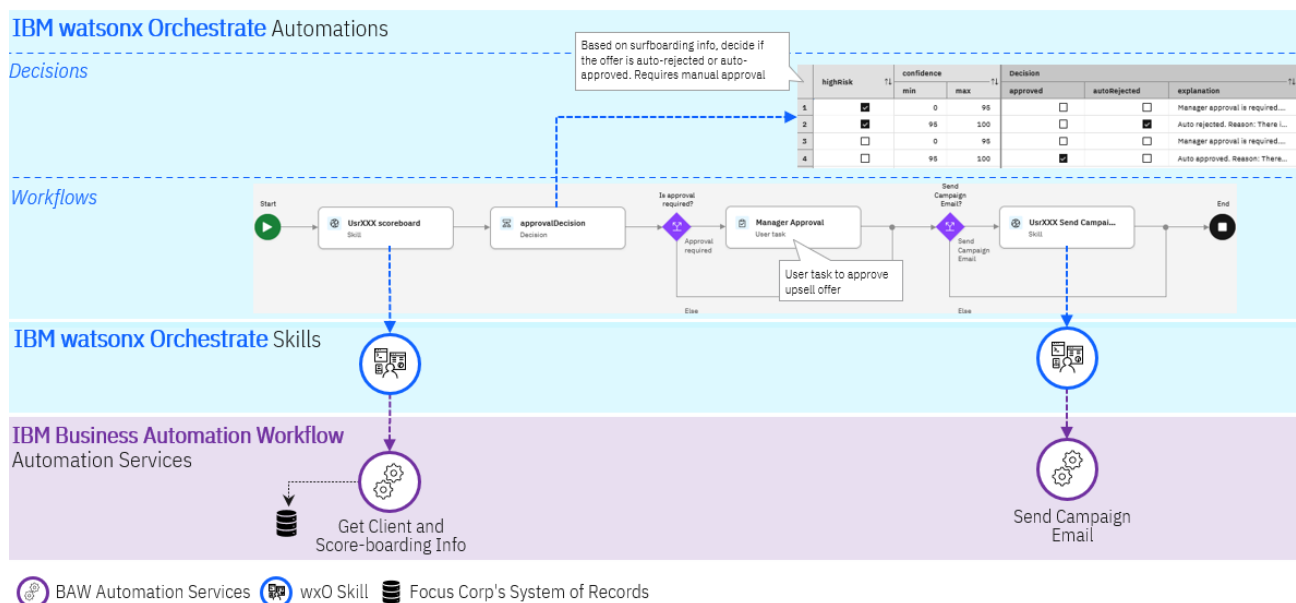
IBM watsonx Orchestrate Automations

Decisions

Based on surfboarding info, decide if the offer is auto-rejected or auto-approved. Requires manual approval

| | highRisk | confidence min | confidence max | Decision approved | autoRejected | explanation |
|---|---|---|---|---|---|---|
| 1 | ☑ | 0 | 95 | ☐ | ☐ | Manager approval is required.... |
| 2 | ☑ | 95 | 100 | ☐ | ☑ | Auto rejected. Reason: There i... |
| 3 | ☐ | 0 | 95 | ☐ | ☐ | Manager approval is required.... |
| 4 | ☐ | 95 | 100 | ☑ | ☐ | Auto approved. Reason: There... |

Workflows

Start

UsrXXX scoreboard
Skill

approvalDecision
Decision

Is approval required?

Approval required

Else

Manager Approval
User task

User task to approve upsell offer

Send Campaign Email?

Send Campaign Email

Else

UsrXXX Send Campai...
Skill

End

IBM watsonx Orchestrate Skills

IBM Business Automation Workflow
Automation Services

Get Client and Score-boarding Info

Send Campaign Email

BAW Automation Services wxO Skill Focus Corp's System of Records